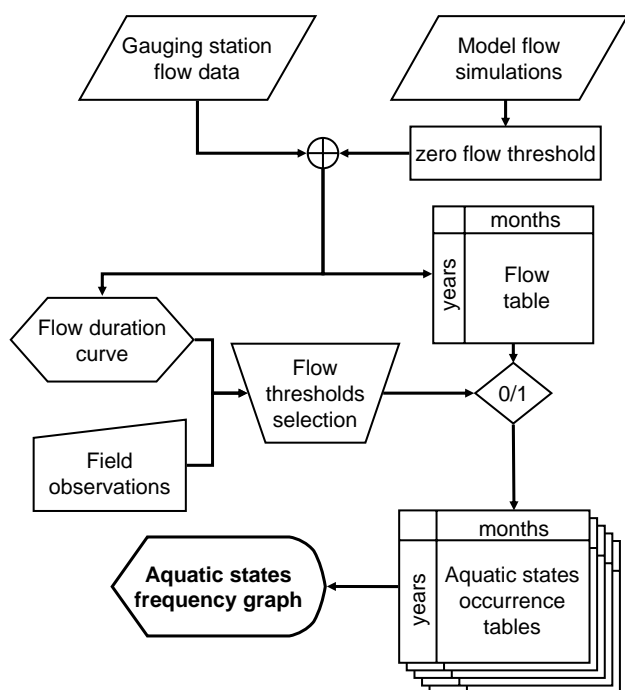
Gauging station flow data

Model flow simulations

zero flow threshold

months

years

Flow table

Flow duration curve

Flow thresholds selection

0/1

Field observations

months

years

Aquatic states occurrence tables

Aquatic states frequency graph